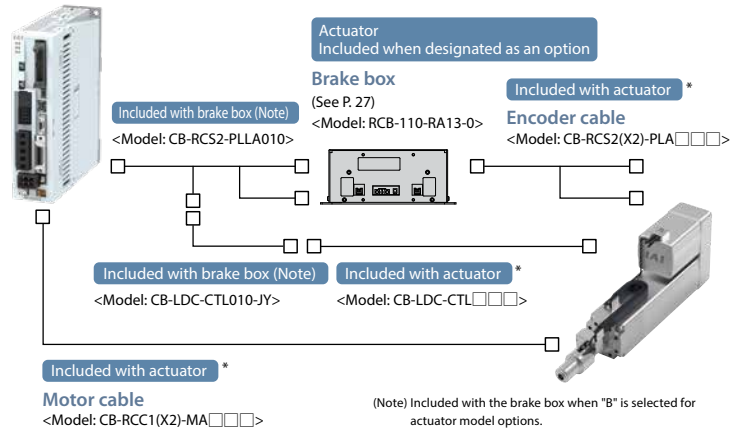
Actuator
Included when designated as an option

Brake box
(See P. 27)
<Model: RCB-110-RA13-0>

Included with actuator *

Encoder cable
<Model: CB-RCS2(X2)-PLA□□□>

Included with brake box (Note)
<Model: CB-RCS2-PLLA010>

Included with brake box (Note)
<Model: CB-LDC-CTL010-JY>

Included with actuator *
<Model: CB-LDC-CTL□□□>

Included with actuator *

Motor cable
<Model: CB-RCC1(X2)-MA□□□>

(Note) Included with the brake box when "B" is selected for actuator model options.